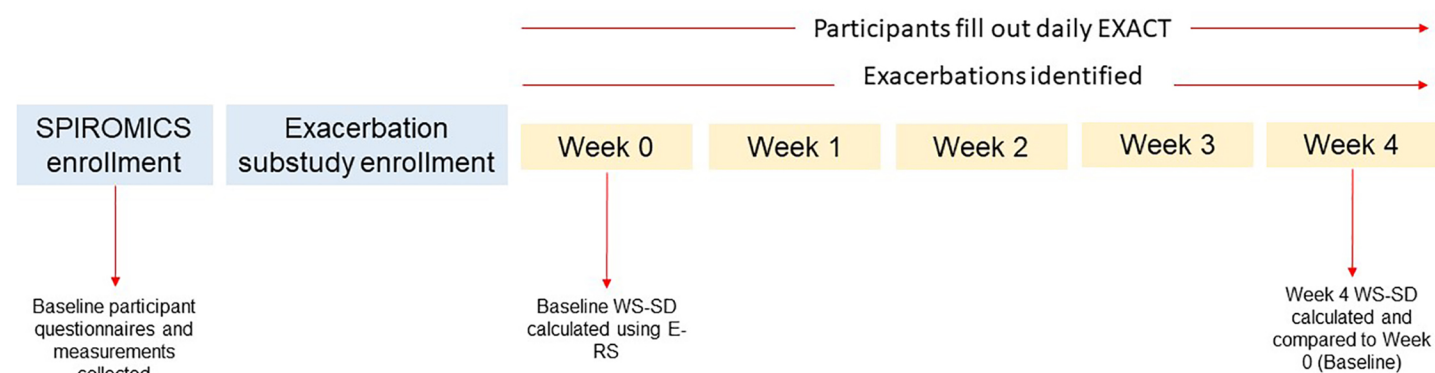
Participants fill out daily EXACT

Exacerbations identified

SPIROMICS enrollment

Exacerbation substudy enrollment

Week 0

Week 1

Week 2

Week 3

Week 4

Baseline participant questionnaires and measurements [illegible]

Baseline WS-SD calculated using E-RS

Week 4 WS-SD calculated and compared to Week 0 (Baseline)